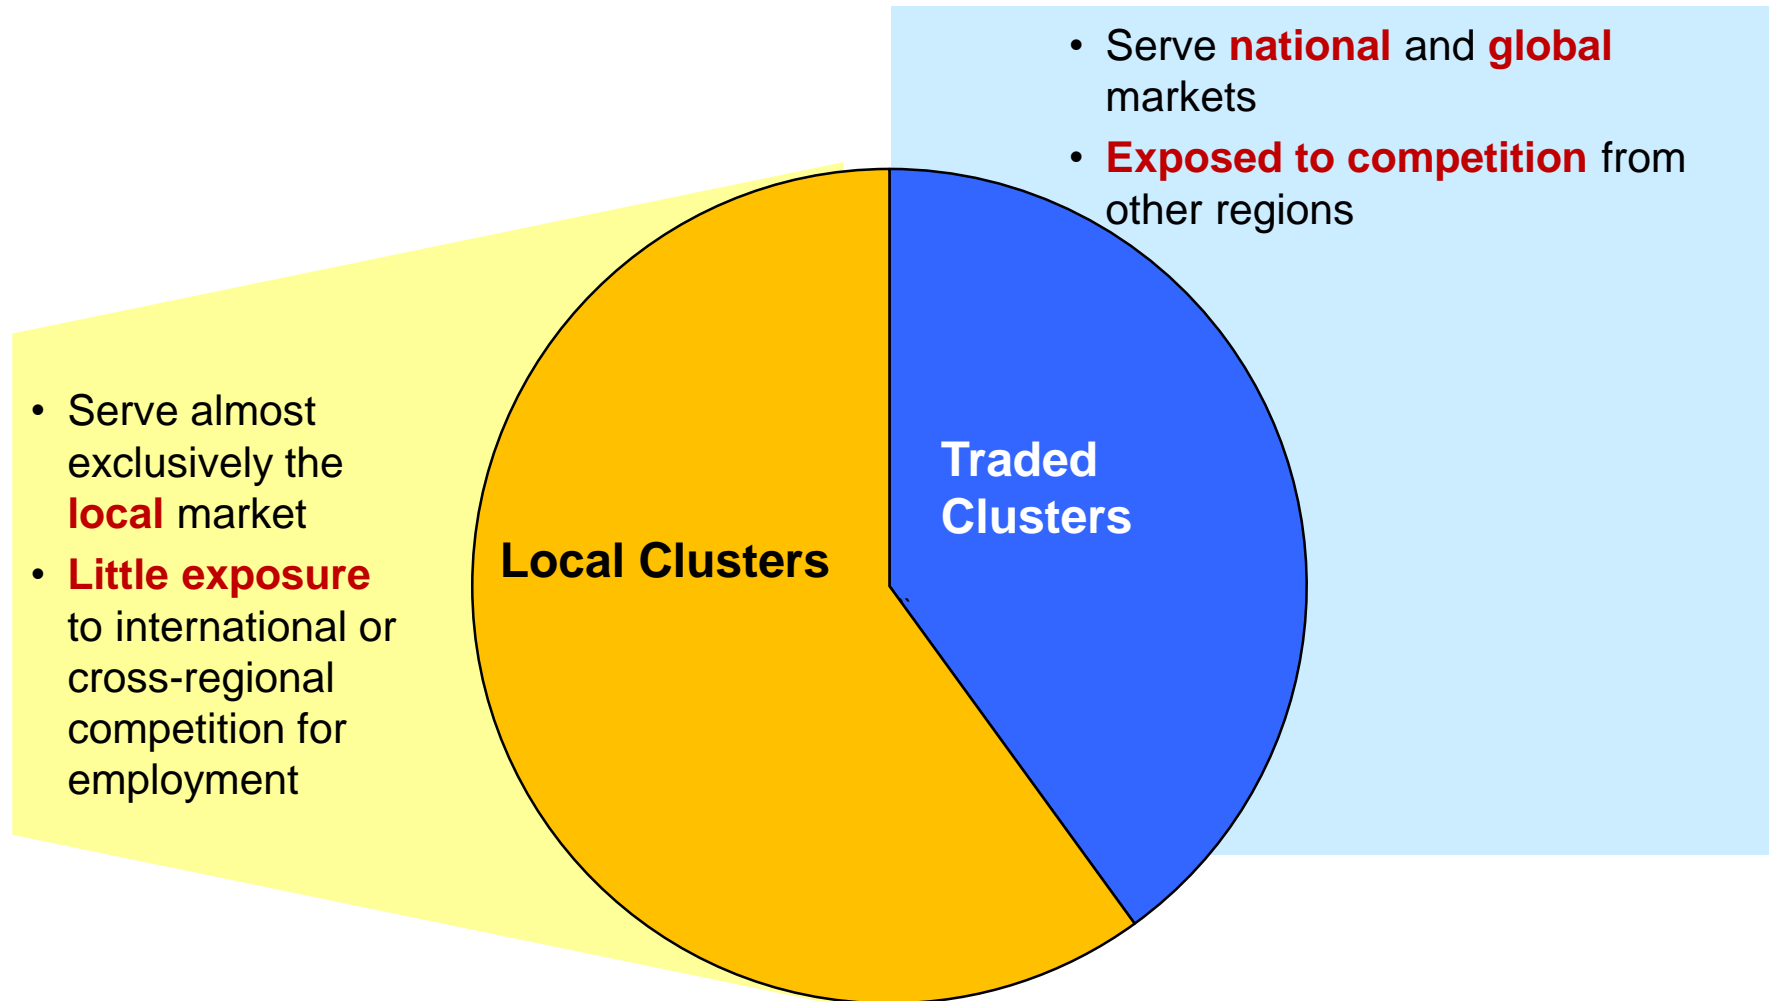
• Serve national and global markets
• Exposed to competition from other regions

• Serve almost exclusively the local market
• Little exposure to international or cross-regional competition for employment

Local Clusters

Traded Clusters